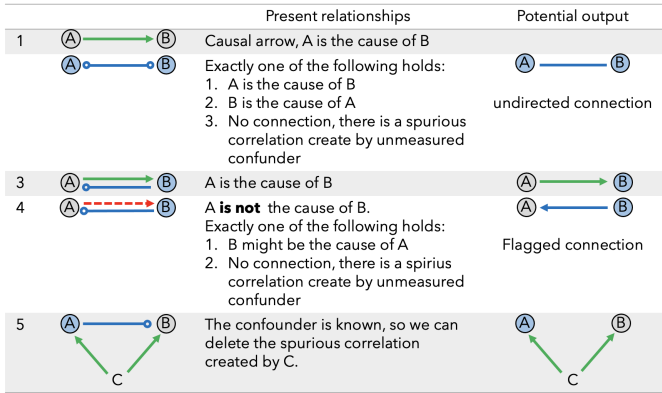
| | | Present relationships | Potential output |
|---|---|---|---|
| 1 | A → B | Causal arrow, A is the cause of B | |
| | A o—o B | Exactly one of the following holds: 1. A is the cause of B 2. B is the cause of A 3. No connection, there is a spurious correlation create by unmeasured confunder | A — B undirected connection |
| 3 | A → B, A o— B | A is the cause of B | A → B |
| 4 | A → B, A o— B | A **is not** the cause of B. Exactly one of the following holds: 1. B might be the cause of A 2. No connection, there is a spirius correlation create by unmeasured confunder | A ← B Flagged connection |
| 5 | A —o B, C → A, C → B | The confounder is known, so we can delete the spurious correlation created by C. | A B, C → A, C → B |